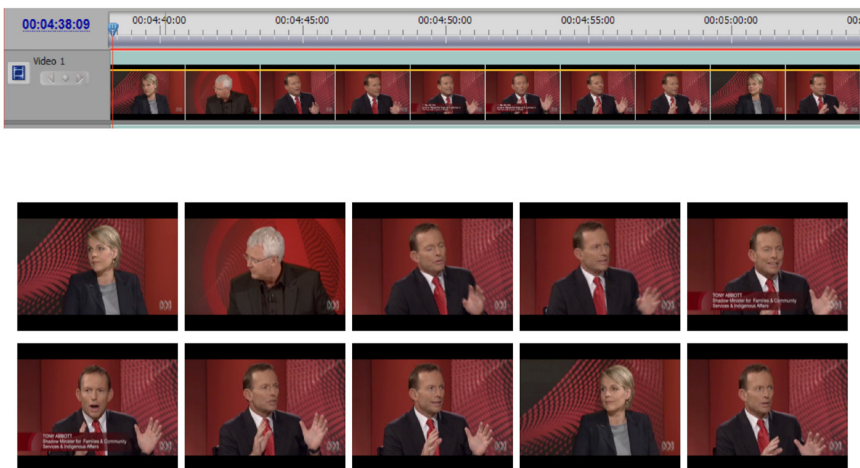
00:04:38:09

00:04:40:00

00:04:45:00

00:04:50:00

00:04:55:00

00:05:00:00

Video 1

TONY ABBOTT
Shadow Minister for Families & Community Services & Indigenous Affairs

TONY ABBOTT
Shadow Minister for Families & Community Services & Indigenous Affairs